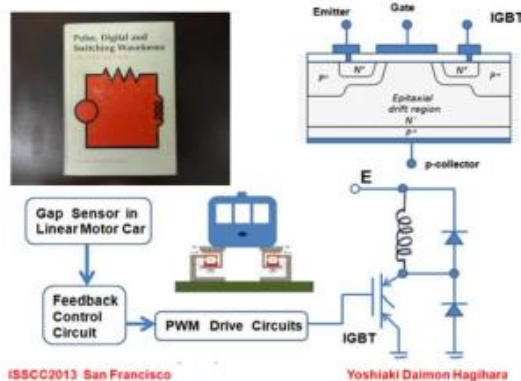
Pulse, Digital and Switching Waveforms

Emitter

Gate

IGBT

$P^+$

$N^+$

$N^+$

$P^+$

Epitaxial drift region

$N^-$

$P^+$

p-collector

E

Gap Sensor in Linear Motor Car

Feedback Control Circuit

PWM Drive Circuits

IGBT

ISSCC2013 San Francisco

Yoshiaki Daimon Hagihara